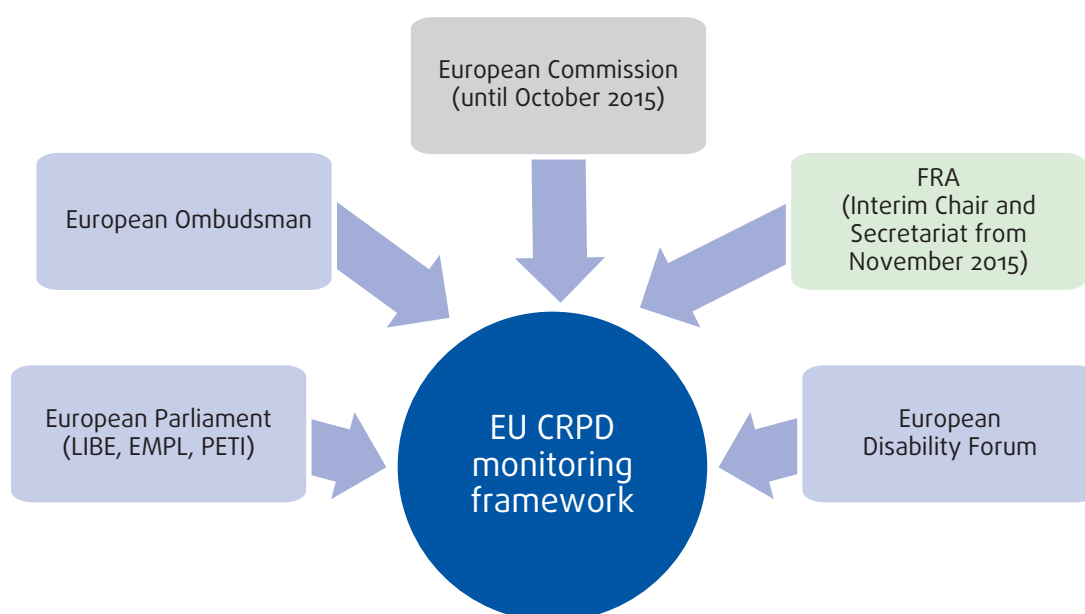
European Commission (until October 2015)

European Ombudsman

FRA (Interim Chair and Secretariat from November 2015)

European Parliament (LIBE, EMPL, PETI)

EU CRPD monitoring framework

European Disability Forum